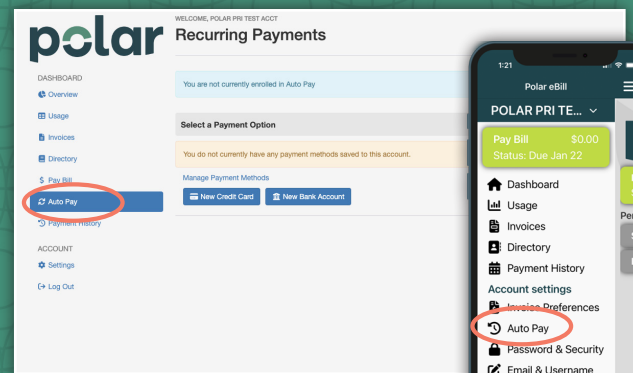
polar

DASHBOARD
Overview
Usage
Invoices
Directory
Pay Bill
Auto Pay
Payment History
ACCOUNT
Settings
Log Out

WELCOME, POLAR PRI TEST ACCT
Recurring Payments

You are not currently enrolled in Auto Pay

Select a Payment Option

You do not currently have any payment methods saved to this account.

Manage Payment Methods
New Credit Card
New Bank Account

1:21
Polar eBill
POLAR PRI TE...
Pay Bill $0.00
Status: Due Jan 22
Dashboard
Usage
Invoices
Directory
Payment History
Account settings
Invoice Preferences
Auto Pay
Password & Security
Email & Username